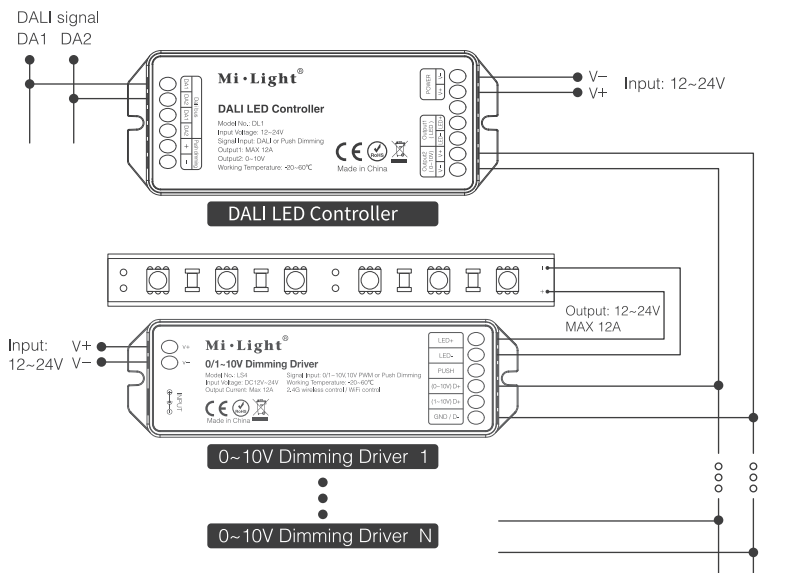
DALI signal
DA1 DA2

Mi·Light®

DALI LED Controller
Model No.: DL1
Input Voltage: 12~24V
Signal Input: DALI or Push Dimming
Output1: MAX 12A
Output2: 0~10V
Working Temperature: -20~60℃

Made in China

DA1 DA2 DA1 DA2 + - DALI Input Push Dimming

POWER V- V+

Output1 LED- LED+

Output2 0~10V V+ V-

V−
V+
Input: 12~24V

DALI LED Controller

Output: 12~24V
MAX 12A

Input: V+
12~24V V−

Mi·Light®

0/1~10V Dimming Driver
Model No.: LS4
Input Voltage: DC12V~24V
Output Current: Max 12A
Signal Input: 0/1~10V,10V PWM or Push Dimming
Working Temperature: -20~60℃
2.4G wireless control / WiFi control

Made in China

INPUT

LED+
LED-
PUSH
(0~10V) D+
(1~10V) D+
GND / D-

0~10V Dimming Driver 1

0~10V Dimming Driver N